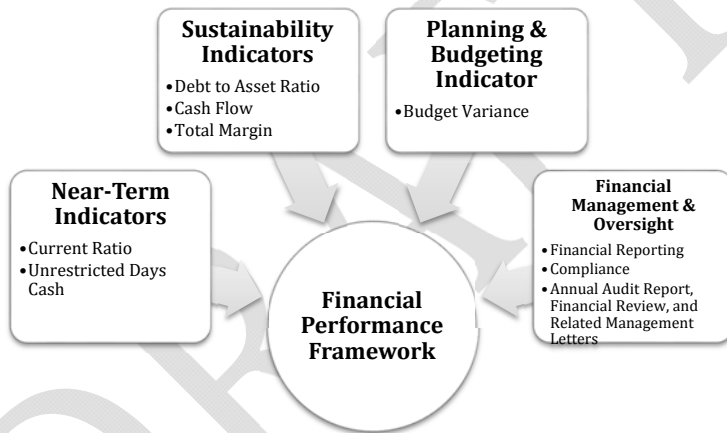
**Sustainability Indicators**
- Debt to Asset Ratio
- Cash Flow
- Total Margin

**Planning & Budgeting Indicator**
- Budget Variance

**Near-Term Indicators**
- Current Ratio
- Unrestricted Days Cash

**Financial Management & Oversight**
- Financial Reporting
- Compliance
- Annual Audit Report, Financial Review, and Related Management Letters

**Financial Performance Framework**